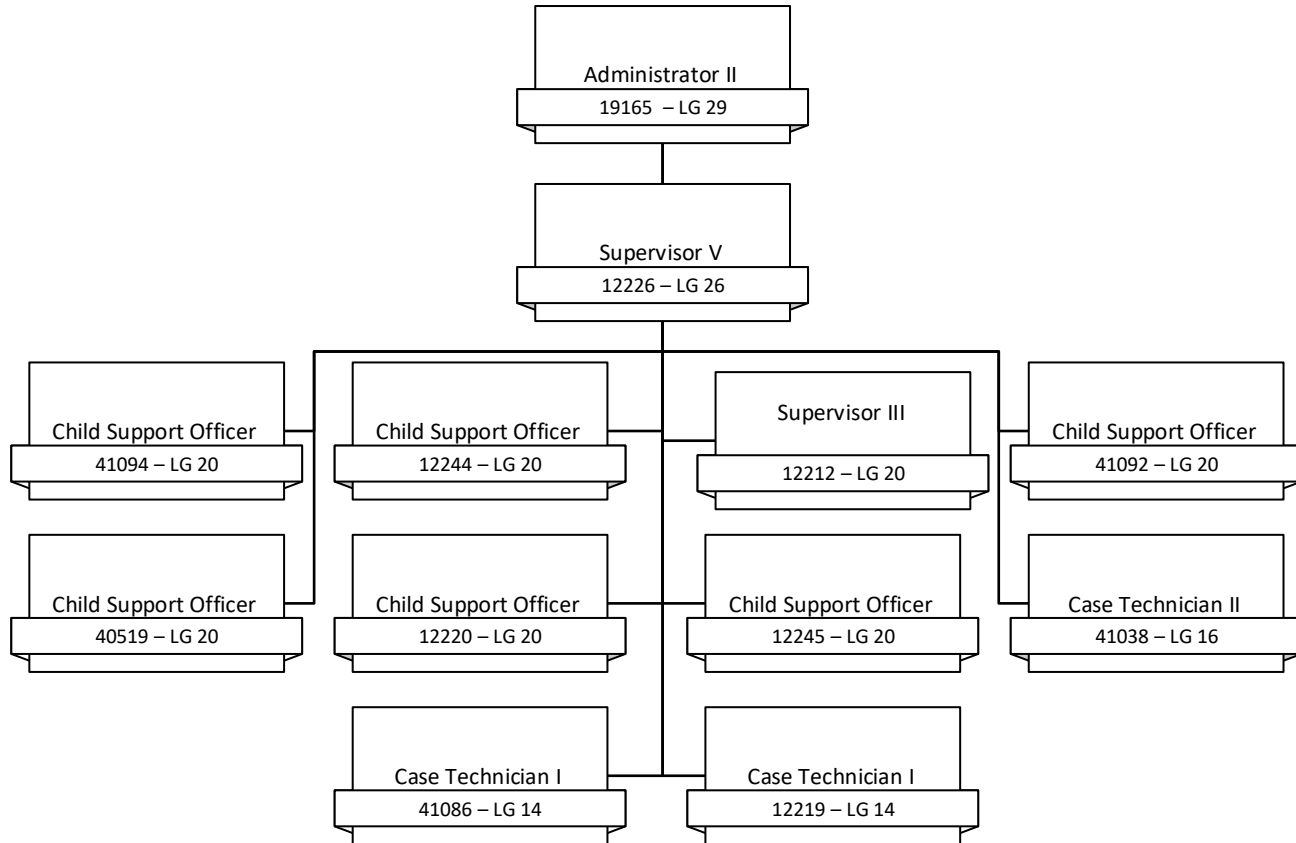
Administrator II
19165 – LG 29

Supervisor V
12226 – LG 26

Child Support Officer
41094 – LG 20

Child Support Officer
12244 – LG 20

Supervisor III
12212 – LG 20

Child Support Officer
41092 – LG 20

Child Support Officer
40519 – LG 20

Child Support Officer
12220 – LG 20

Child Support Officer
12245 – LG 20

Case Technician II
41038 – LG 16

Case Technician I
41086 – LG 14

Case Technician I
12219 – LG 14